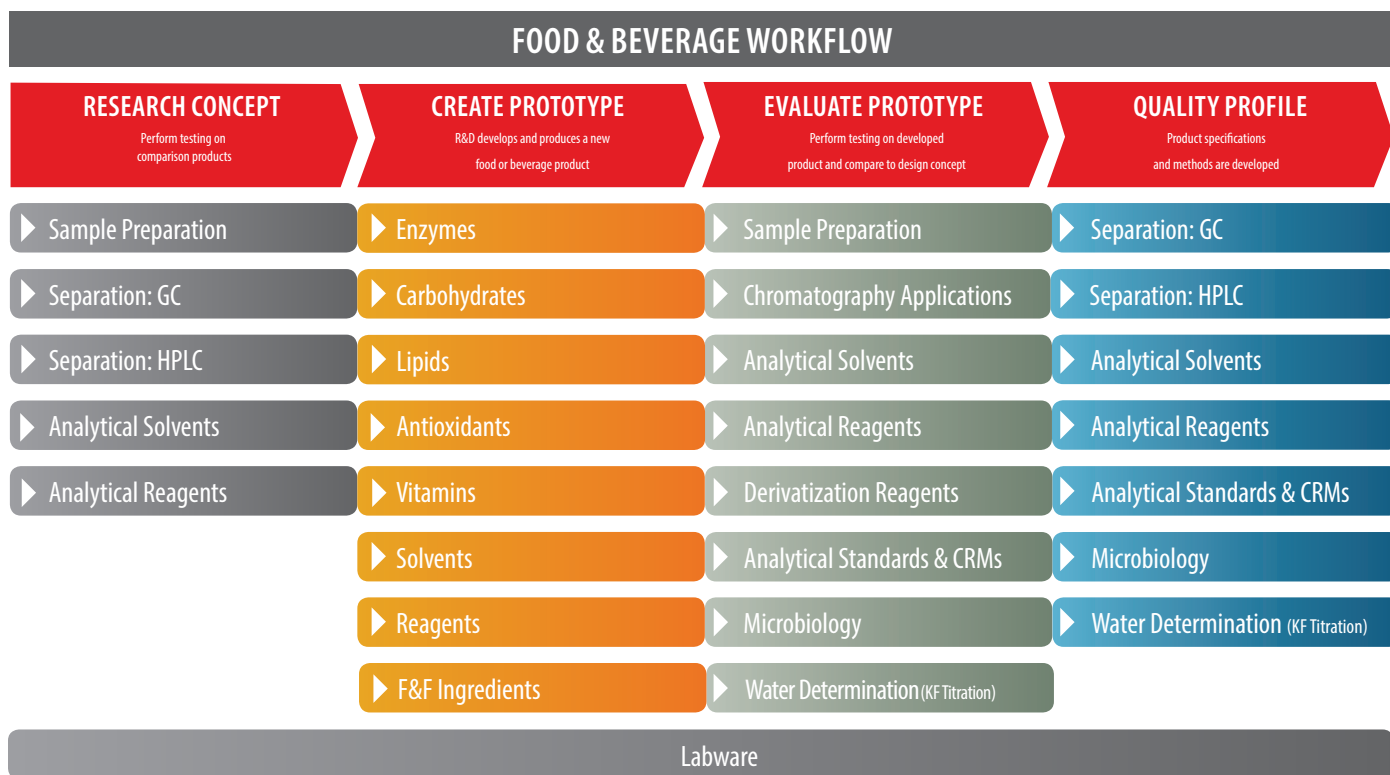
FOOD & BEVERAGE WORKFLOW

RESEARCH CONCEPT
Perform testing on comparison products

Sample Preparation
Separation: GC
Separation: HPLC
Analytical Solvents
Analytical Reagents

CREATE PROTOTYPE
R&D develops and produces a new food or beverage product

Enzymes
Carbohydrates
Lipids
Antioxidants
Vitamins
Solvents
Reagents
F&F Ingredients

EVALUATE PROTOTYPE
Perform testing on developed product and compare to design concept

Sample Preparation
Chromatography Applications
Analytical Solvents
Analytical Reagents
Derivatization Reagents
Analytical Standards & CRMs
Microbiology
Water Determination (KF Titration)

QUALITY PROFILE
Product specifications and methods are developed

Separation: GC
Separation: HPLC
Analytical Solvents
Analytical Reagents
Analytical Standards & CRMs
Microbiology
Water Determination (KF Titration)

Labware